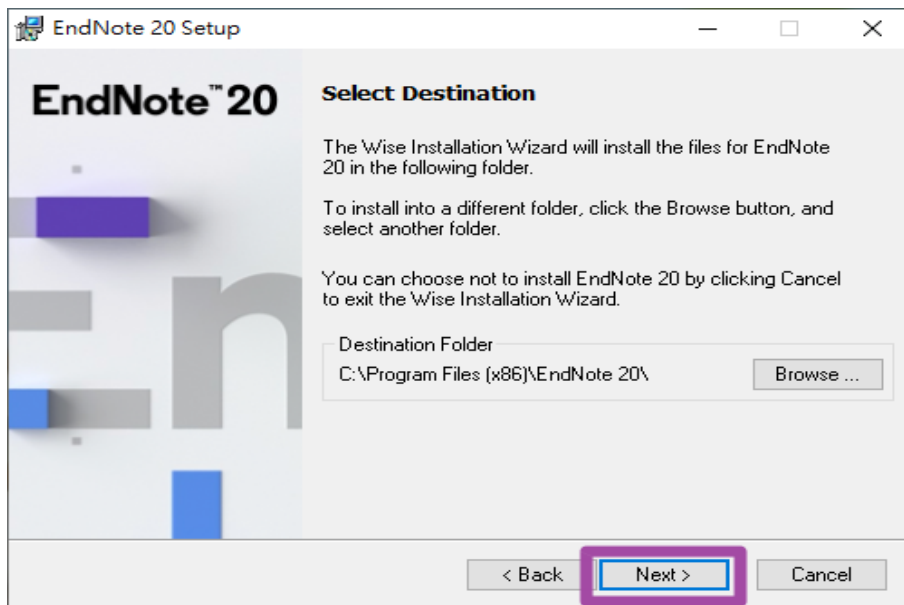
EndNote 20 Setup

EndNote™ 20

Select Destination

The Wise Installation Wizard will install the files for EndNote 20 in the following folder.

To install into a different folder, click the Browse button, and select another folder.

You can choose not to install EndNote 20 by clicking Cancel to exit the Wise Installation Wizard.

Destination Folder
C:\Program Files (x86)\EndNote 20\
Browse ...

< Back
Next >
Cancel